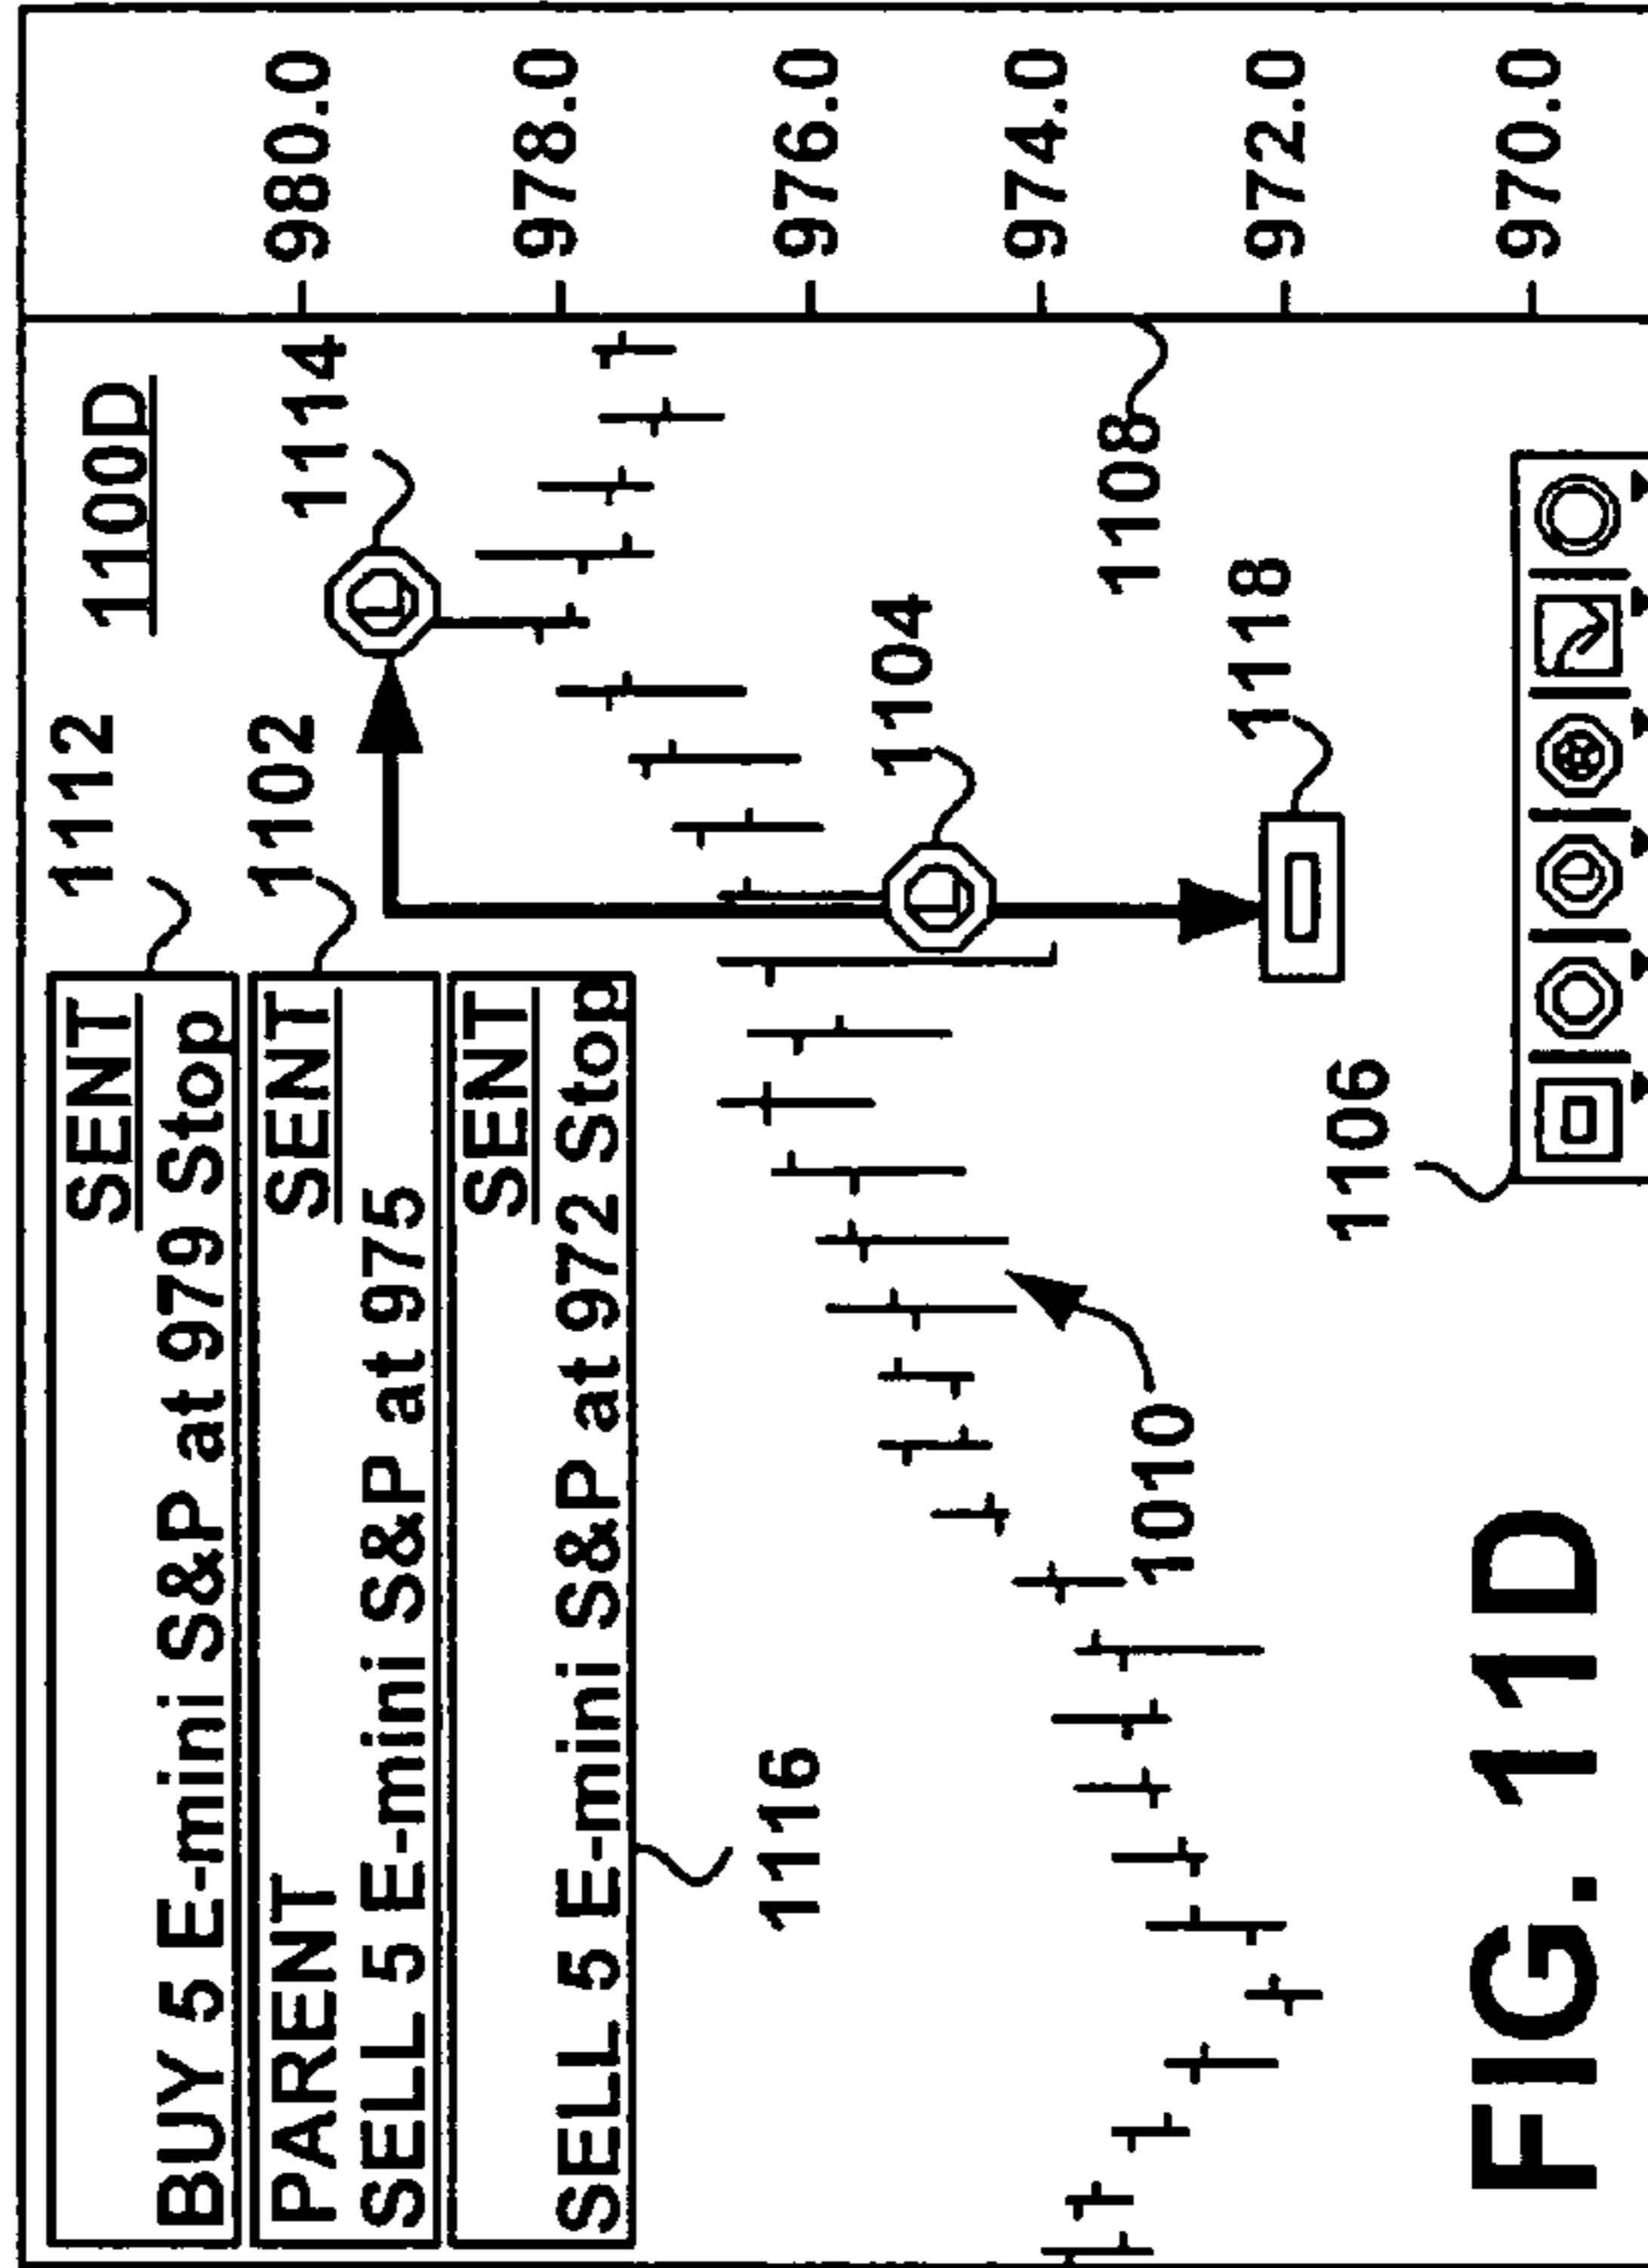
1100D

SENT
BUY 5 E-mini S&P at 979 Stop

PARENT SENT
SELL 5 E-mini S&P at 975

SENT
SELL 5 E-mini S&P at 972 Stop

1112
1102
1114
1104
1108
1118
1106
1010
1116

980.0
978.0
976.0
974.0
972.0
970.0

FIG. 11D